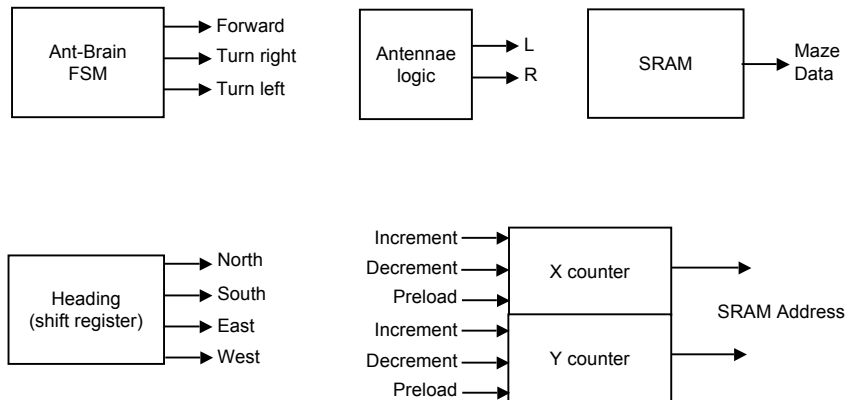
Ant-Brain FSM

Forward
Turn right
Turn left

Antennae logic

L
R

SRAM

Maze Data

Heading (shift register)

North
South
East
West

Increment
Decrement
Preload

X counter

Increment
Decrement
Preload

Y counter

SRAM Address